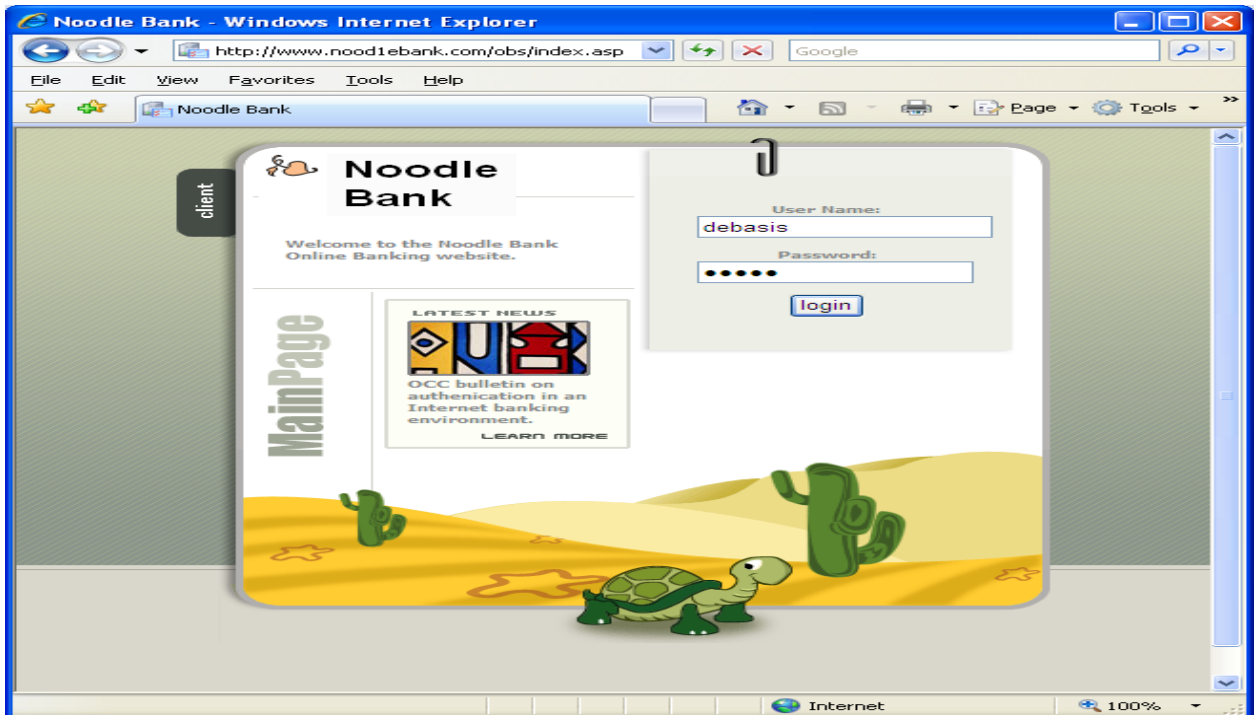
Noodle Bank - Windows Internet Explorer

http://www.nood1ebank.com/obs/index.asp

Google

File Edit View Favorites Tools Help

Noodle Bank

Page Tools

client

Noodle Bank

Welcome to the Noodle Bank Online Banking website.

MainPage

LATEST NEWS

OCC bulletin on authenication in an Internet banking environment.

LEARN MORE

User Name:

debasis

Password:

•••••

login

Internet

100%